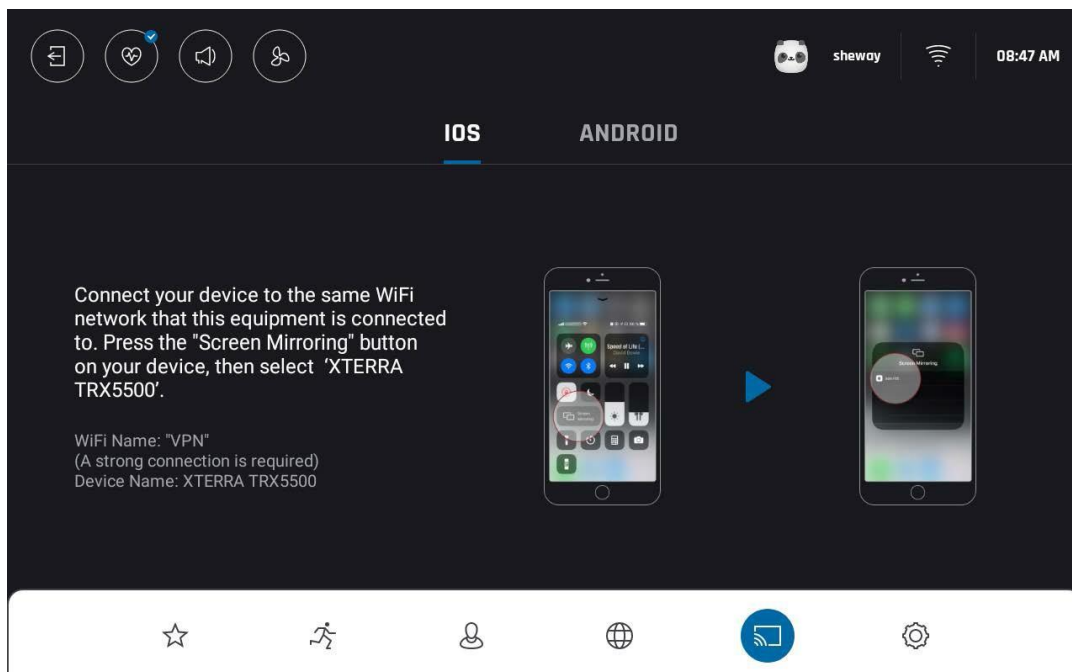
sheway 08:47 AM

IOS ANDROID

Connect your device to the same WiFi network that this equipment is connected to. Press the "Screen Mirroring" button on your device, then select 'XTERRA TRX5500'.

WiFi Name: "VPN"
(A strong connection is required)
Device Name: XTERRA TRX5500

Speed of Life
Screen Mirroring
Screen Mirroring